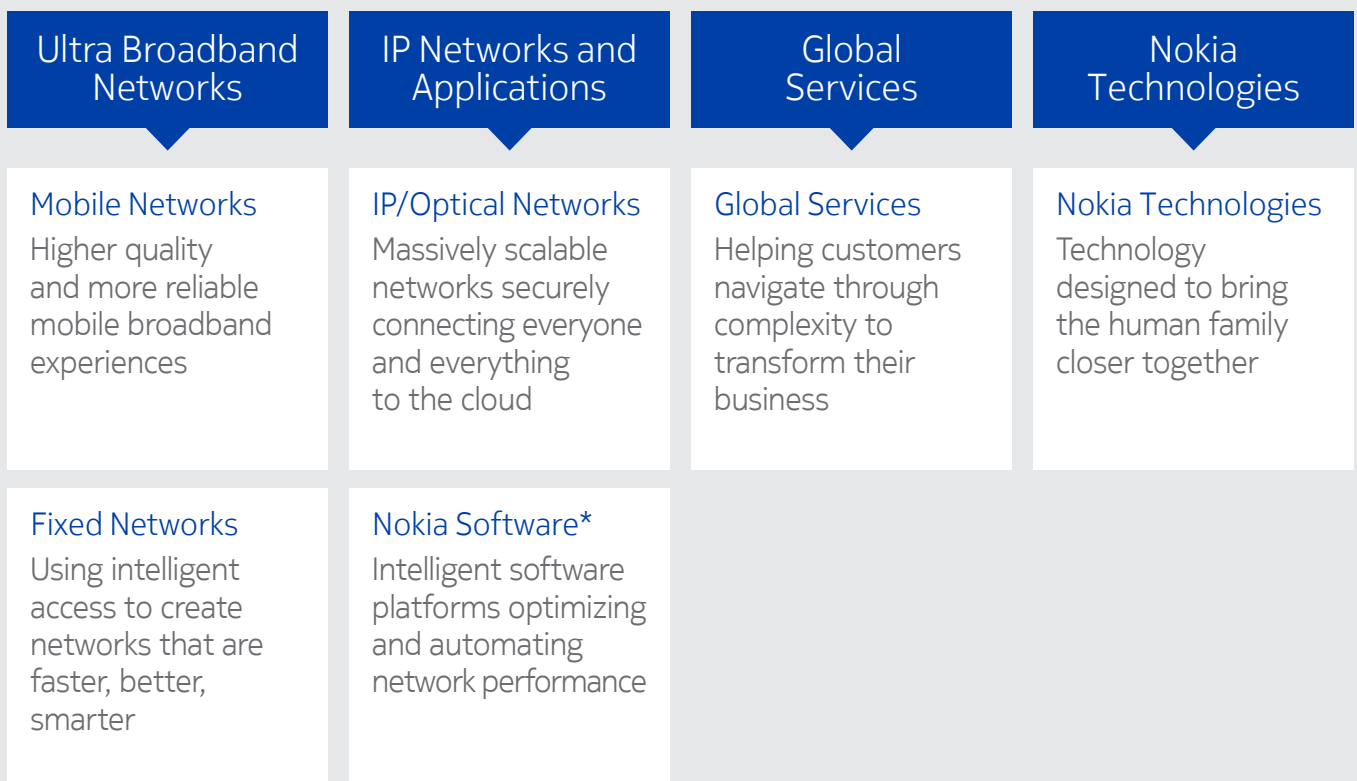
Ultra Broadband Networks

Mobile Networks
Higher quality and more reliable mobile broadband experiences

Fixed Networks
Using intelligent access to create networks that are faster, better, smarter

IP Networks and Applications

IP/Optical Networks
Massively scalable networks securely connecting everyone and everything to the cloud

Nokia Software*
Intelligent software platforms optimizing and automating network performance

Global Services

Global Services
Helping customers navigate through complexity to transform their business

Nokia Technologies

Nokia Technologies
Technology designed to bring the human family closer together